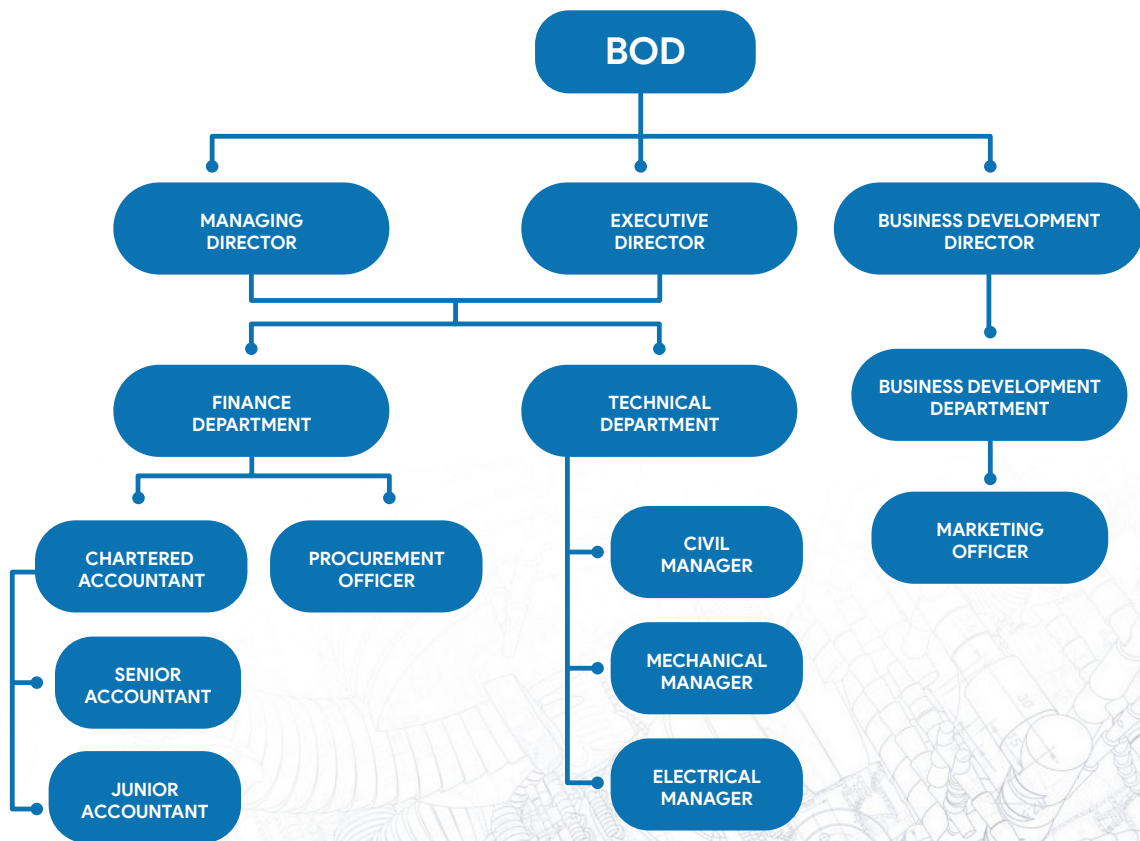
BOD

MANAGING DIRECTOR

EXECUTIVE DIRECTOR

BUSINESS DEVELOPMENT DIRECTOR

FINANCE DEPARTMENT

TECHNICAL DEPARTMENT

BUSINESS DEVELOPMENT DEPARTMENT

CHARTERED ACCOUNTANT

PROCUREMENT OFFICER

CIVIL MANAGER

MARKETING OFFICER

SENIOR ACCOUNTANT

MECHANICAL MANAGER

JUNIOR ACCOUNTANT

ELECTRICAL MANAGER